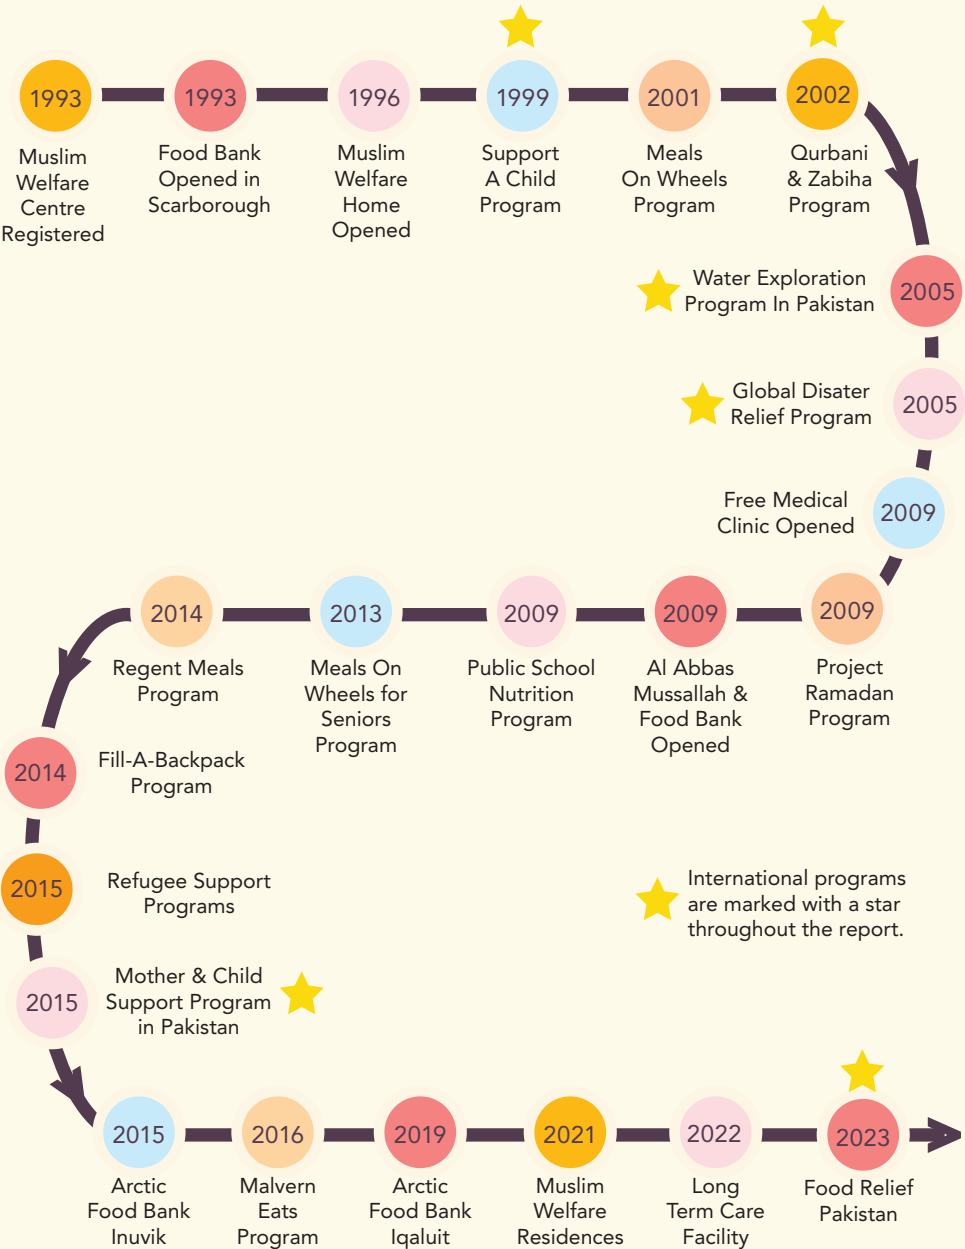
1993
Muslim Welfare Centre Registered

1993
Food Bank Opened in Scarborough

1996
Muslim Welfare Home Opened

1999
Support A Child Program

2001
Meals On Wheels Program

2002
Qurbani & Zabiha Program

2005
Water Exploration Program In Pakistan

2005
Global Disater Relief Program

2009
Free Medical Clinic Opened

2009
Project Ramadan Program

2009
Al Abbas Mussallah & Food Bank Opened

2009
Public School Nutrition Program

2013
Meals On Wheels for Seniors Program

2014
Regent Meals Program

2014
Fill-A-Backpack Program

2015
Refugee Support Programs

2015
Mother & Child Support Program in Pakistan

International programs are marked with a star throughout the report.

2015
Arctic Food Bank Inuvik

2016
Malvern Eats Program

2019
Arctic Food Bank Iqaluit

2021
Muslim Welfare Residences

2022
Long Term Care Facility

2023
Food Relief Pakistan